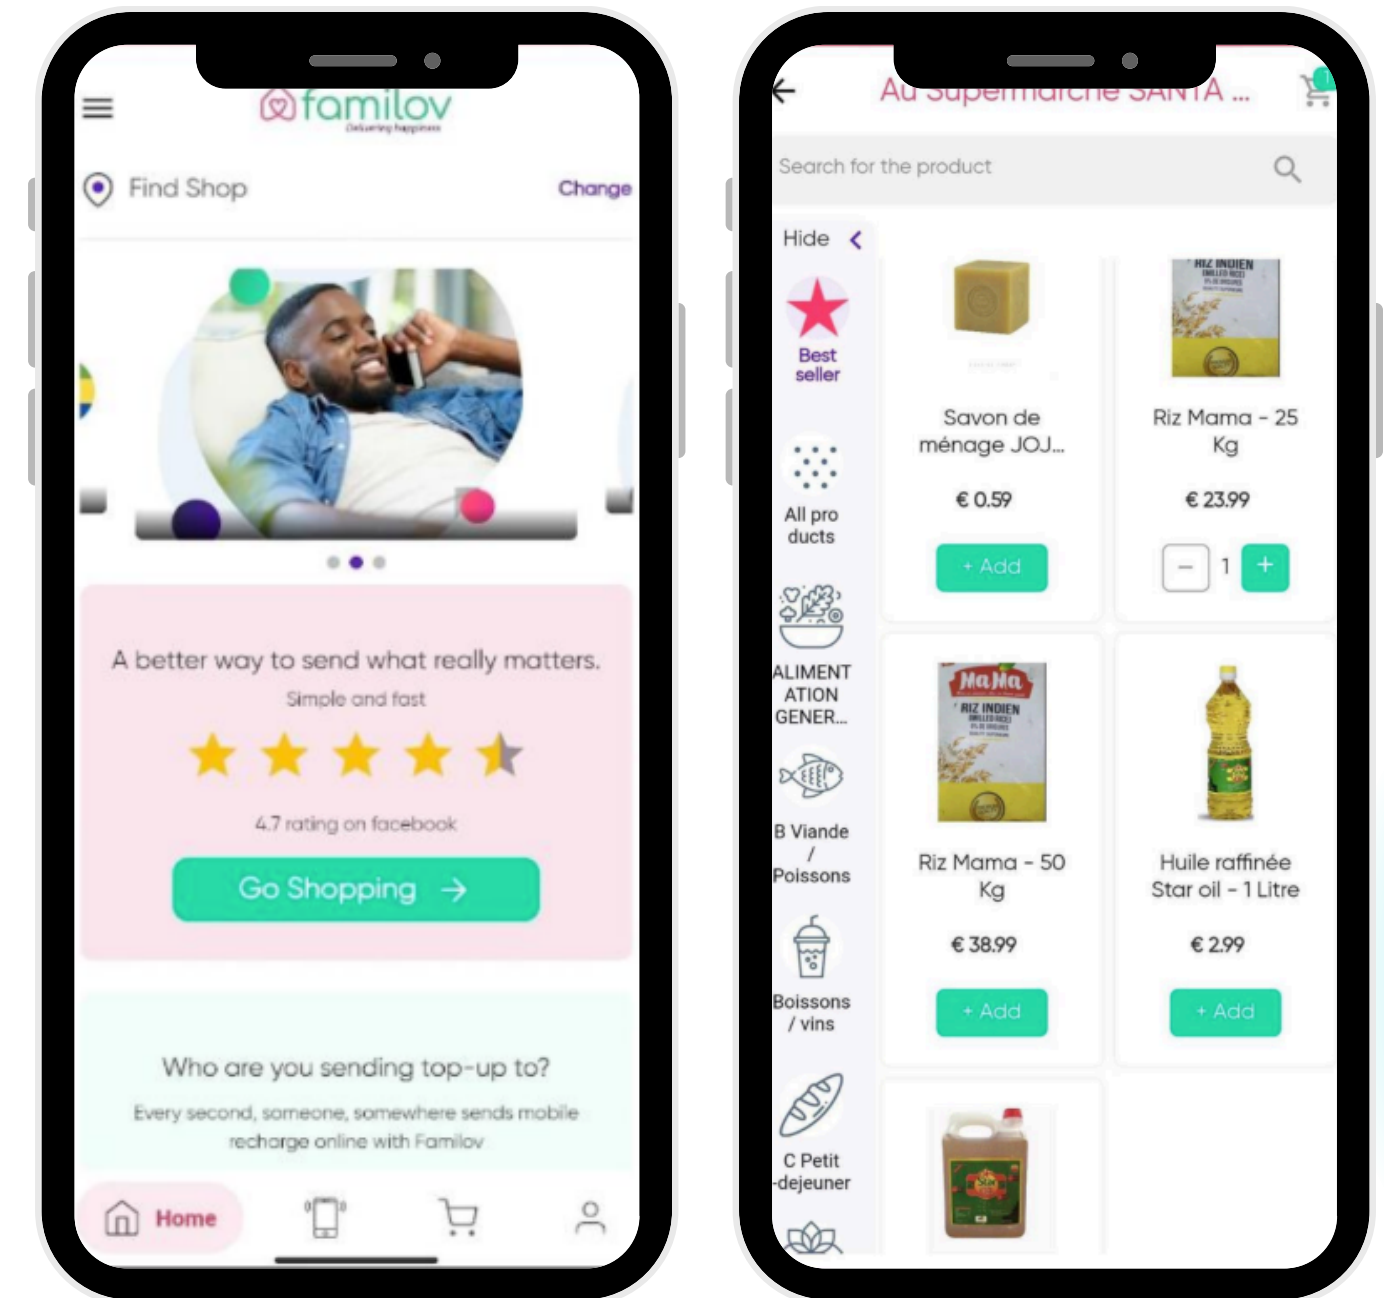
familov
Delivering happiness

Find Shop
Change

A better way to send what really matters.
Simple and fast
4.7 rating on facebook
Go Shopping

Who are you sending top-up to?
Every second, someone, somewhere sends mobile recharge online with Familov

Home

Au Supermarché SANTA ...
Search for the product
Hide
Best seller
All pro ducts
ALIMENTATION GENER...
B Viande / Poissons
Boissons / vins
C Petit -dejeuner

Savon de ménage JOJ...
€ 0.59
+ Add

Riz Mama - 25 Kg
€ 23.99
1

Riz Mama - 50 Kg
€ 38.99
+ Add

Huile raffinée Star oil - 1 Litre
€ 2.99
+ Add